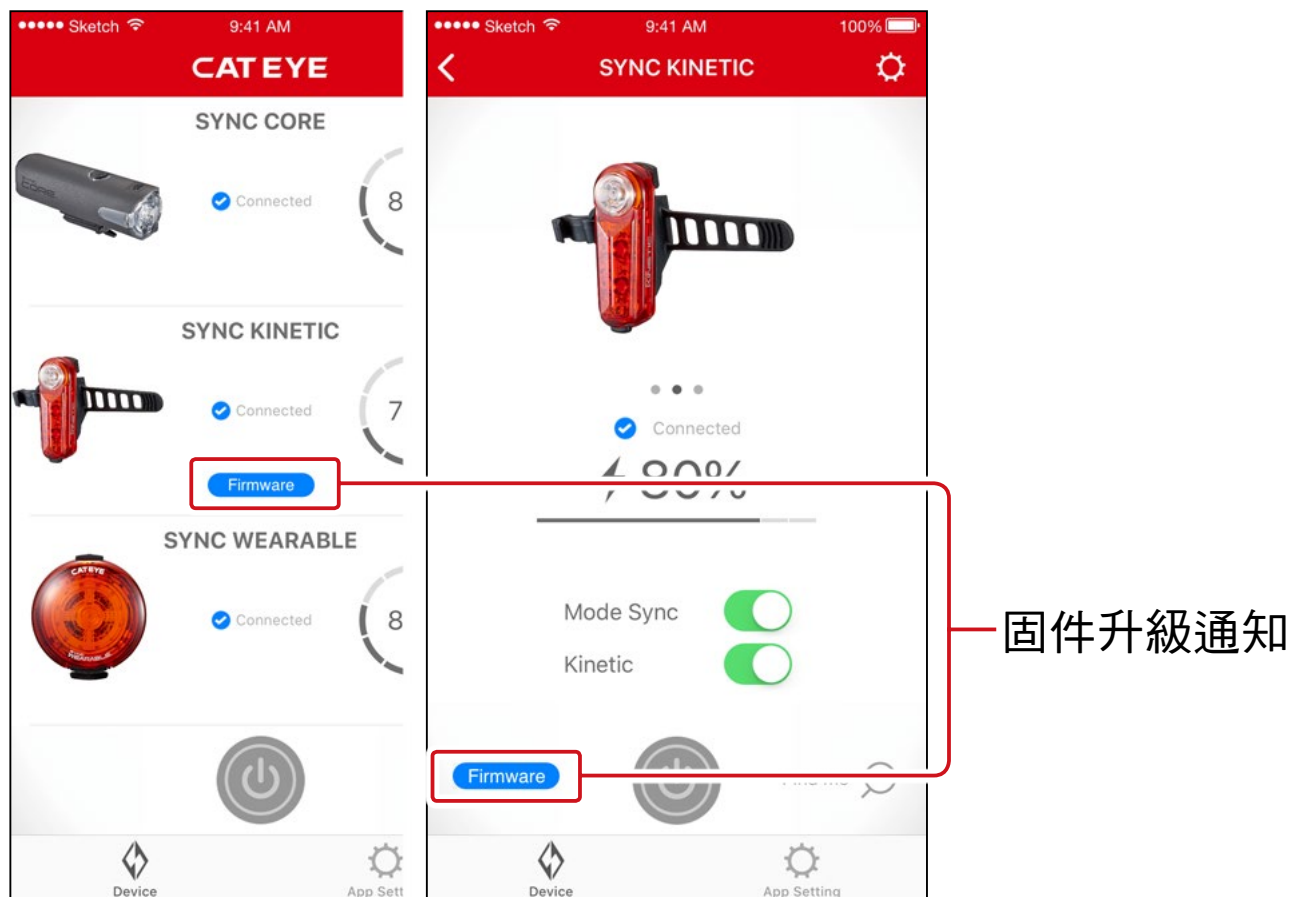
●●●●● Sketch 9:41 AM

CATEYE

SYNC CORE

Connected

8

SYNC KINETIC

Connected

7

Firmware

SYNC WEARABLE

CATEYE

WEARABLE

Connected

8

Device

App Sett

●●●●● Sketch 9:41 AM 100%

SYNC KINETIC

Connected

80%

Mode Sync

Kinetic

Firmware

Find me

Device

App Setting

固件升級通知